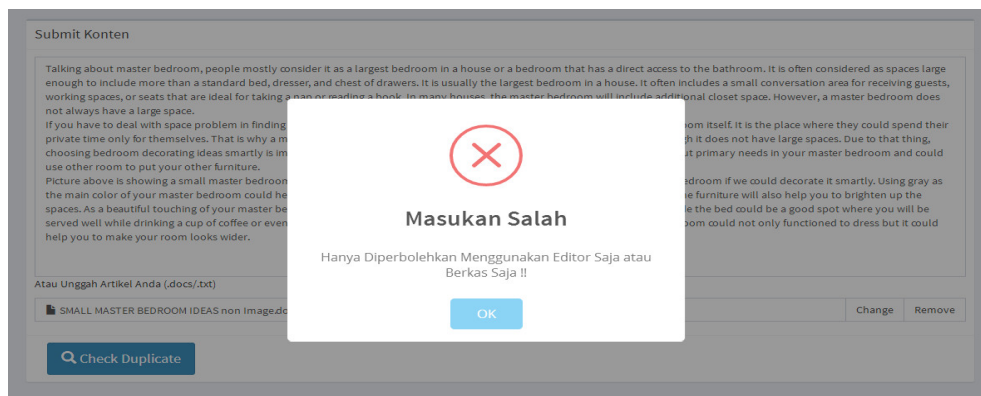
Submit Konten

Talking about master bedroom, people mostly consider it as a largest bedroom in a house or a bedroom that has a direct access to the bathroom. It is often considered as spaces large enough to include more than a standard bed, dresser, and chest of drawers. It is usually the largest bedroom in a house. It often includes a small conversation area for receiving guests, working spaces, or seats that are ideal for taking a nap or reading a book. In many houses, the master bedroom will include additional closet space. However, a master bedroom does not always have a large space.
If you have to deal with space problem in finding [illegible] room itself. It is the place where they could spend their private time only for themselves. That is why a m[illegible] gh it does not have large spaces. Due to that thing, choosing bedroom decorating ideas smartly is im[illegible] ut primary needs in your master bedroom and could use other room to put your other furniture.
Picture above is showing a small master bedroom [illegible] edroom if we could decorate it smartly. Using gray as the main color of your master bedroom could he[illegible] he furniture will also help you to brighten up the spaces. As a beautiful touching of your master be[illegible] e the bed could be a good spot where you will be served well while drinking a cup of coffee or even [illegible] oom could not only functioned to dress but it could help you to make your room looks wider.

Atau Unggah Artikel Anda (.docs/.txt)

SMALL MASTER BEDROOM IDEAS non Image.do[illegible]

Change

Remove

Check Duplicate

Masukan Salah

Hanya Diperbolehkan Menggunakan Editor Saja atau Berkas Saja !!

OK